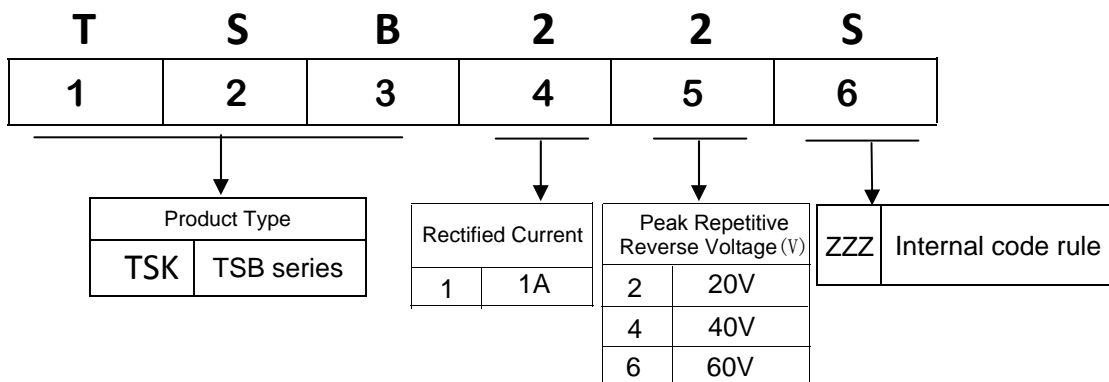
T S B 2 2 S

| 1 | 2 | 3 | 4 | 5 | 6 |
|---|---|---|---|---|---|

| Product Type | |
|---|---|
| TSK | TSB series |

| Rectified Current | |
|---|---|
| 1 | 1A |

| Peak Repetitive Reverse Voltage（V） | |
|---|---|
| 2 | 20V |
| 4 | 40V |
| 6 | 60V |

| ZZZ | Internal code rule |
|---|---|